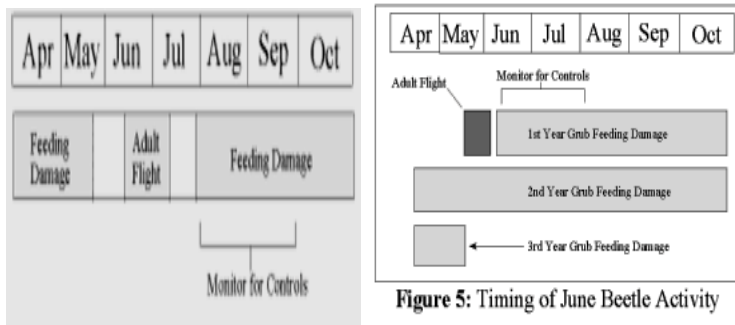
| Apr | May | Jun | Jul | Aug | Sep | Oct |
|---|---|---|---|---|---|---|

Feeding Damage

Adult Flight

Feeding Damage

Monitor for Controls

| Apr | May | Jun | Jul | Aug | Sep | Oct |
|---|---|---|---|---|---|---|

Adult Flight

Monitor for Controls

1st Year Grub Feeding Damage

2nd Year Grub Feeding Damage

3rd Year Grub Feeding Damage

**Figure 5:** Timing of June Beetle Activity